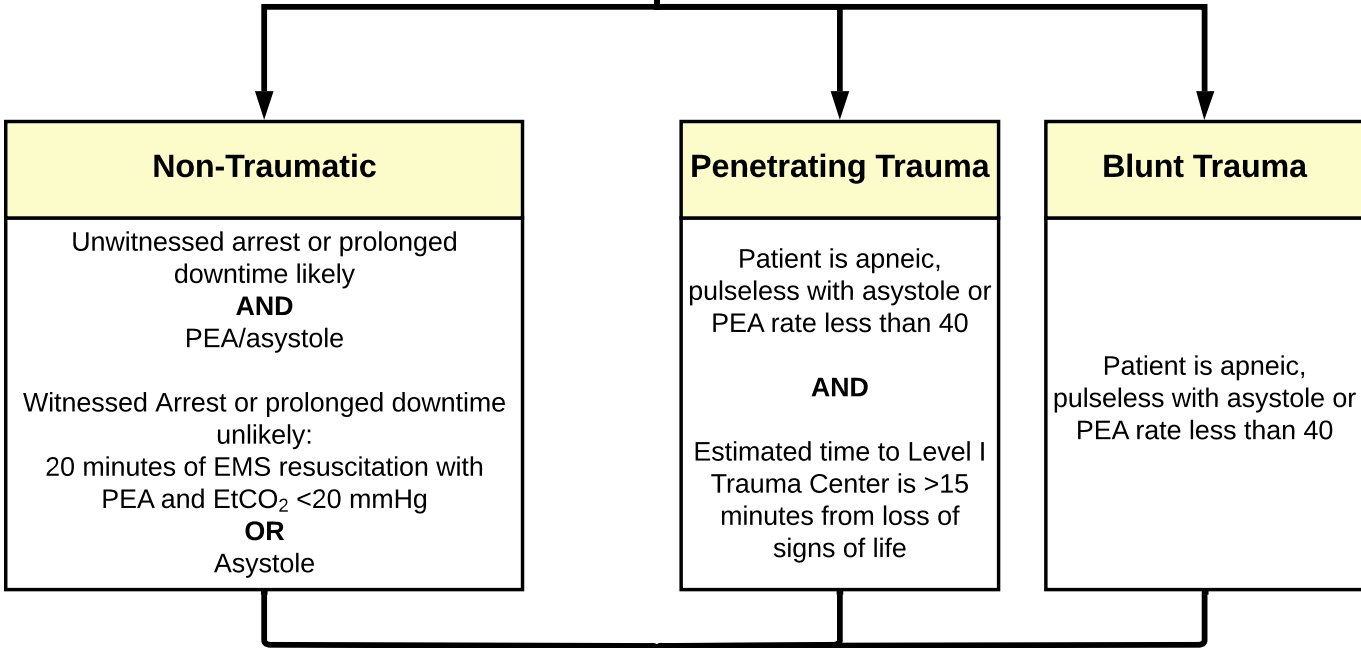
Non-Traumatic

Unwitnessed arrest or prolonged downtime likely
AND
PEA/asystole

Witnessed Arrest or prolonged downtime unlikely:
20 minutes of EMS resuscitation with PEA and $EtCO_2$ <20 mmHg
OR
Asystole

Penetrating Trauma

Patient is apneic, pulseless with asystole or PEA rate less than 40

AND

Estimated time to Level I Trauma Center is >15 minutes from loss of signs of life

Blunt Trauma

Patient is apneic, pulseless with asystole or PEA rate less than 40